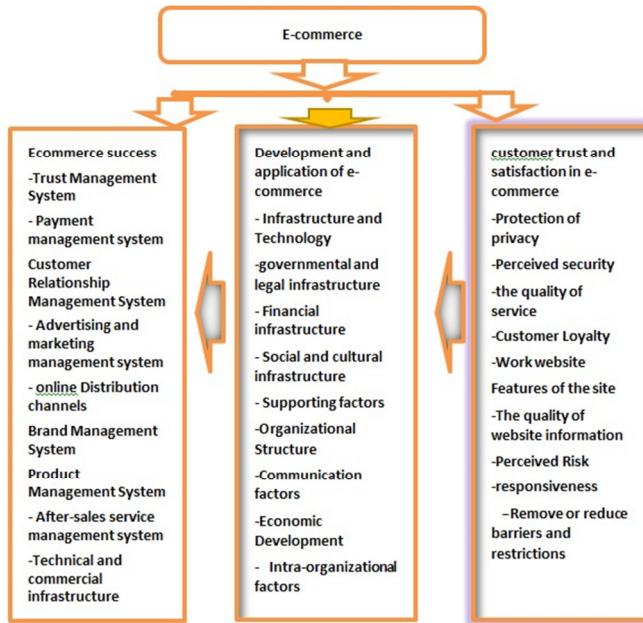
E-commerce

Ecommerce success

-Trust Management System

- Payment management system

Customer Relationship Management System

- Advertising and marketing management system

- online Distribution channels

Brand Management System

Product Management System

- After-sales service management system

-Technical and commercial infrastructure

Development and application of e-commerce

- Infrastructure and Technology

-governmental and legal infrastructure

- Financial infrastructure

- Social and cultural infrastructure

- Supporting factors

-Organizational Structure

-Communication factors

-Economic Development

- Intra-organizational factors

customer trust and satisfaction in e-commerce

-Protection of privacy

-Perceived security

-the quality of service

-Customer Loyalty

-Work website

Features of the site

-The quality of website information

-Perceived Risk

-responsiveness

-Remove or reduce barriers and restrictions